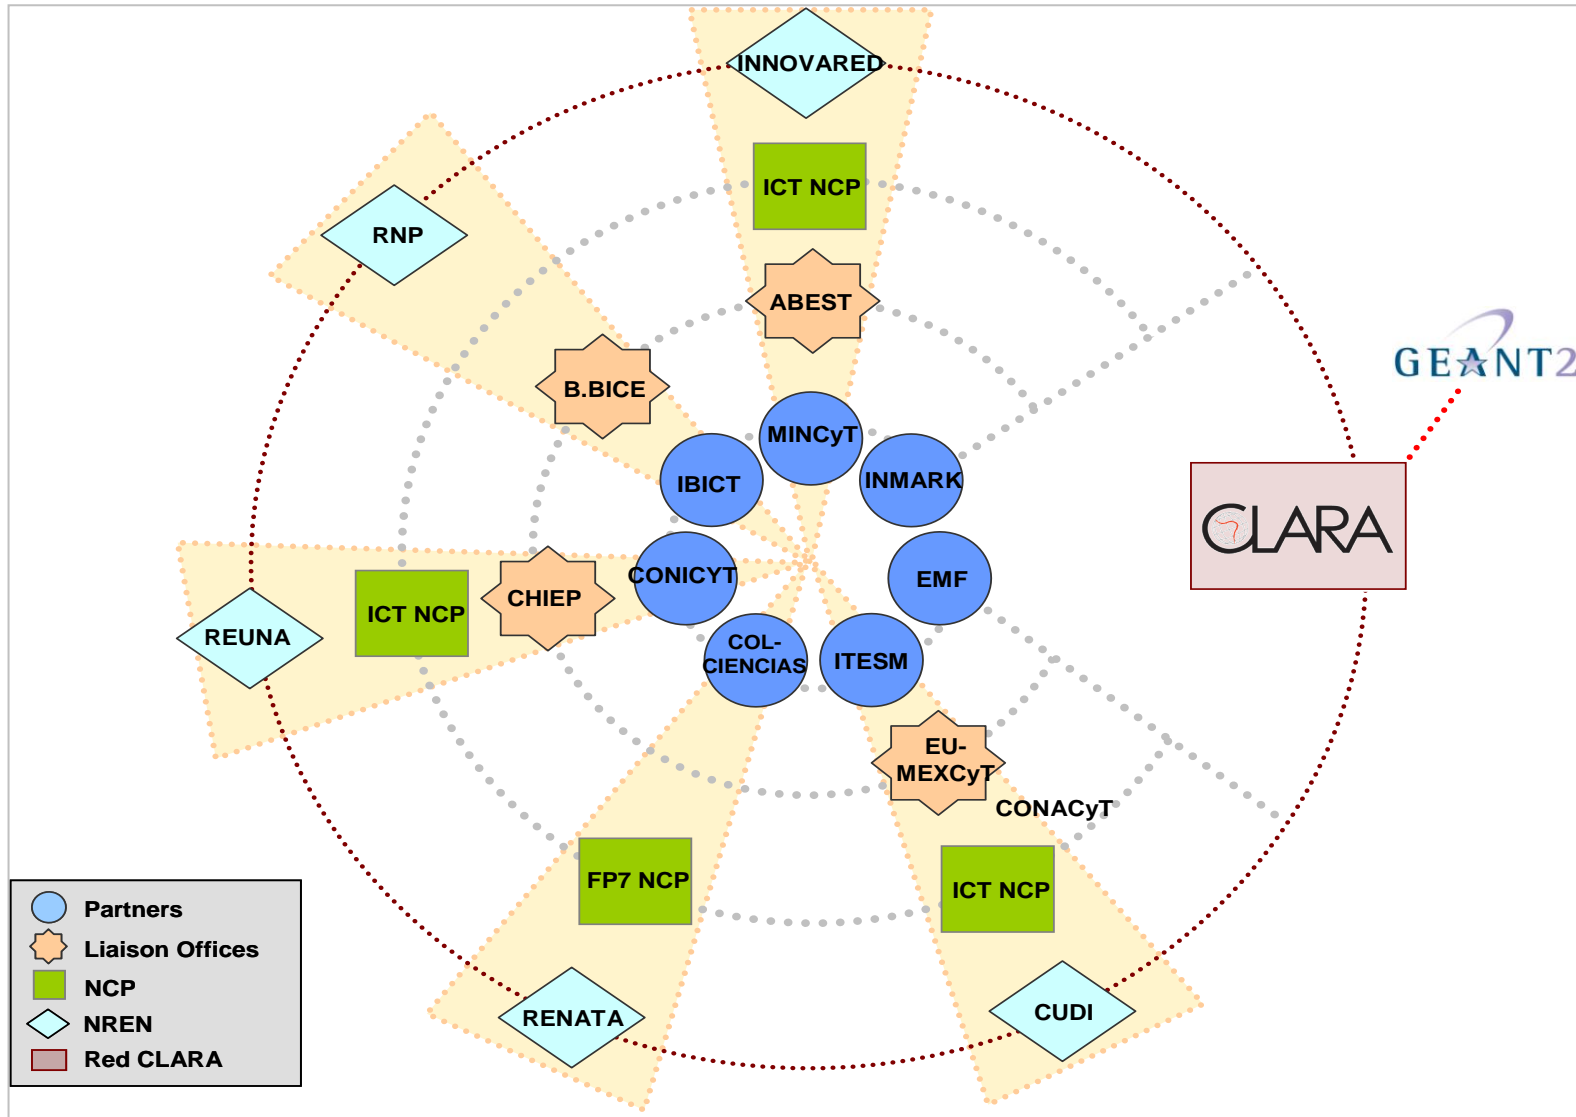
INNOVARED

ICT NCP

ABEST

RNP

B.BICE

MINCyT

IBICT

INMARK

GEANT2

CLARA

CONICYT

EMF

REUNA

ICT NCP

CHIEP

COL-CIENCIAS

ITESM

EU-MEXCyT

CONACyT

FP7 NCP

ICT NCP

RENATA

CUDI

Partners
Liaison Offices
NCP
NREN
Red CLARA